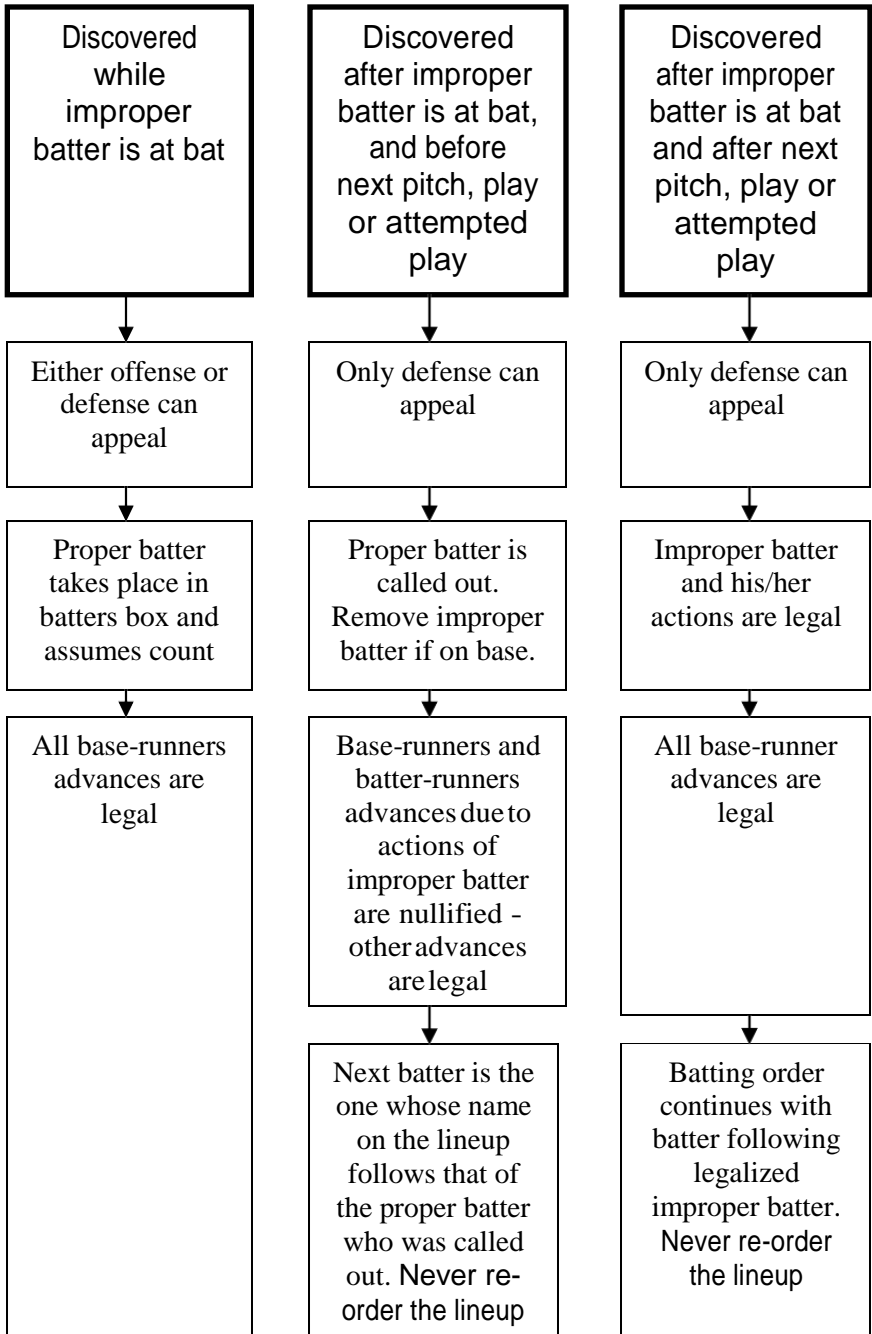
Discovered while improper batter is at bat

Either offense or defense can appeal

Proper batter takes place in batters box and assumes count

All base-runners advances are legal

Discovered after improper batter is at bat, and before next pitch, play or attempted play

Only defense can appeal

Proper batter is called out. Remove improper batter if on base.

Base-runners and batter-runners advances due to actions of improper batter are nullified - other advances are legal

Next batter is the one whose name on the lineup follows that of the proper batter who was called out. Never re-order the lineup

Discovered after improper batter is at bat and after next pitch, play or attempted play

Only defense can appeal

Improper batter and his/her actions are legal

All base-runner advances are legal

Batting order continues with batter following legalized improper batter. Never re-order the lineup